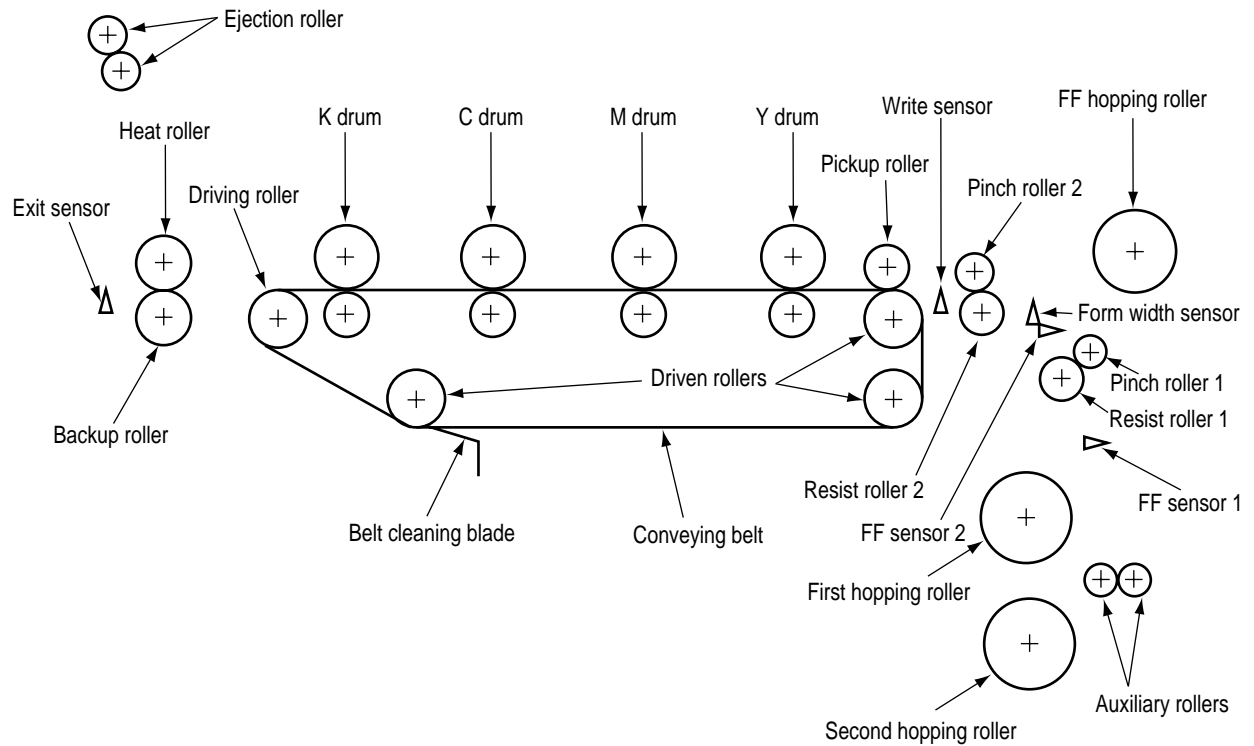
Ejection roller

Heat roller

K drum

C drum

M drum

Y drum

Write sensor

FF hopping roller

Pickup roller

Pinch roller 2

Exit sensor

Driving roller

Form width sensor

Pinch roller 1

Resist roller 1

Driven rollers

Backup roller

FF sensor 1

Resist roller 2

FF sensor 2

Belt cleaning blade

Conveying belt

First hopping roller

Second hopping roller

Auxiliary rollers